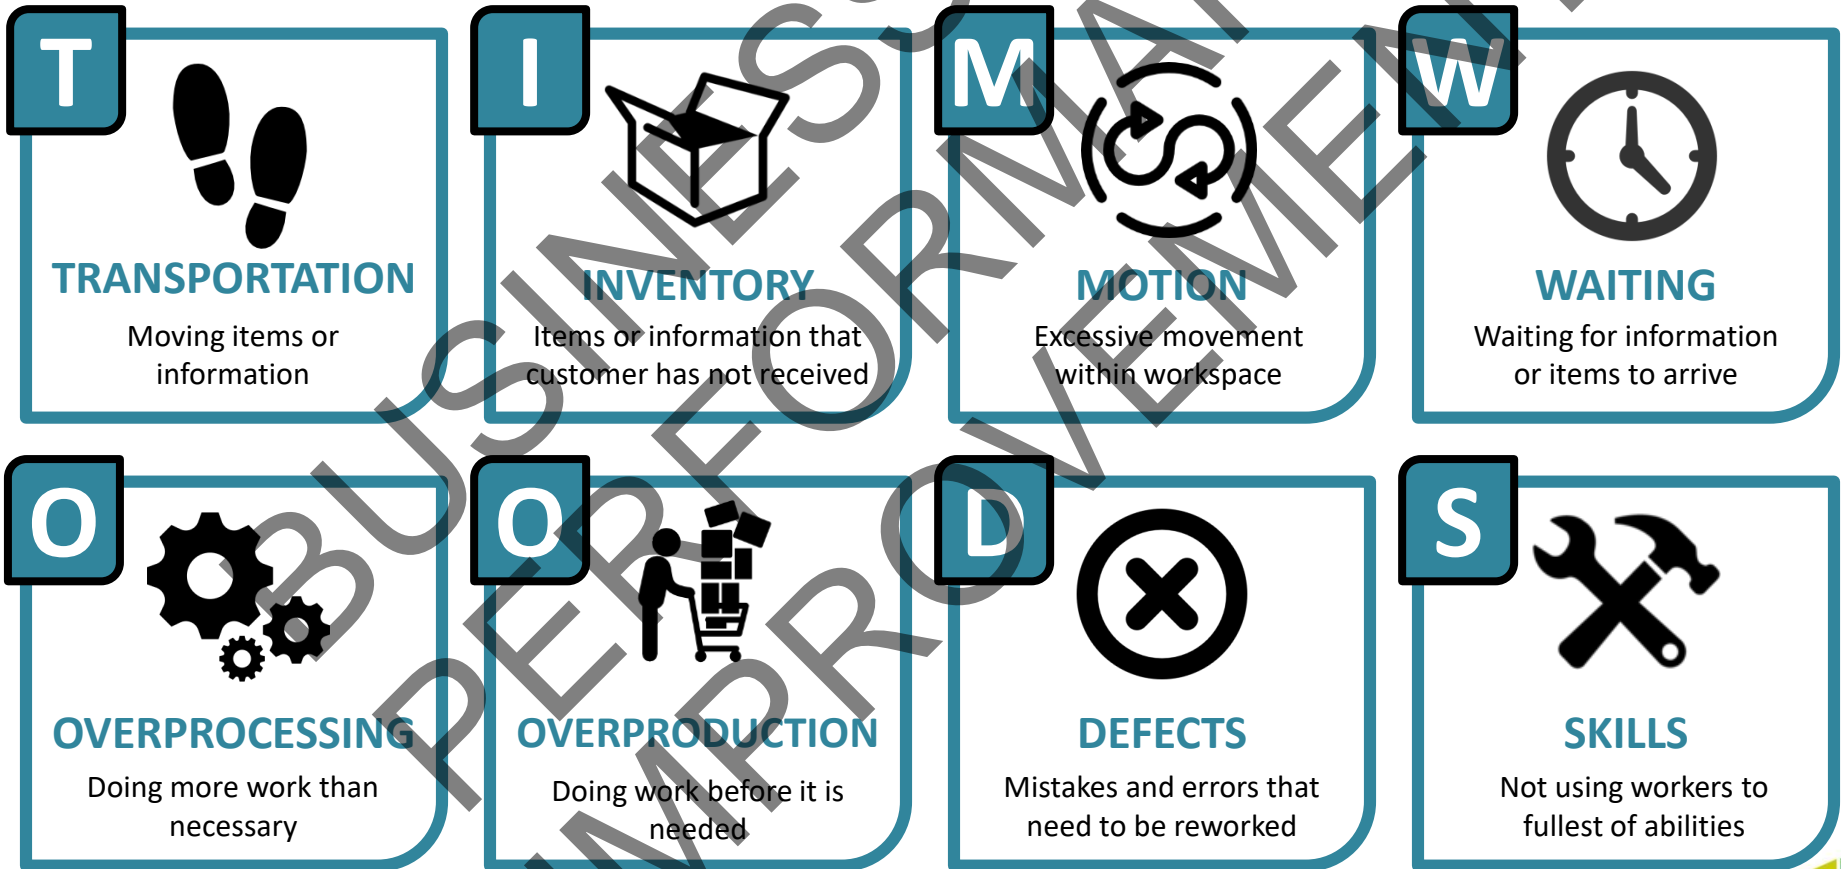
T
TRANSPORTATION
Moving items or information

I
INVENTORY
Items or information that customer has not received

M
MOTION
Excessive movement within workspace

W
WAITING
Waiting for information or items to arrive

O
OVERPROCESSING
Doing more work than necessary

O
OVERPRODUCTION
Doing work before it is needed

D
DEFECTS
Mistakes and errors that need to be reworked

S
SKILLS
Not using workers to fullest of abilities

BUSINESS PERFORMANCE IMPROVEMENT